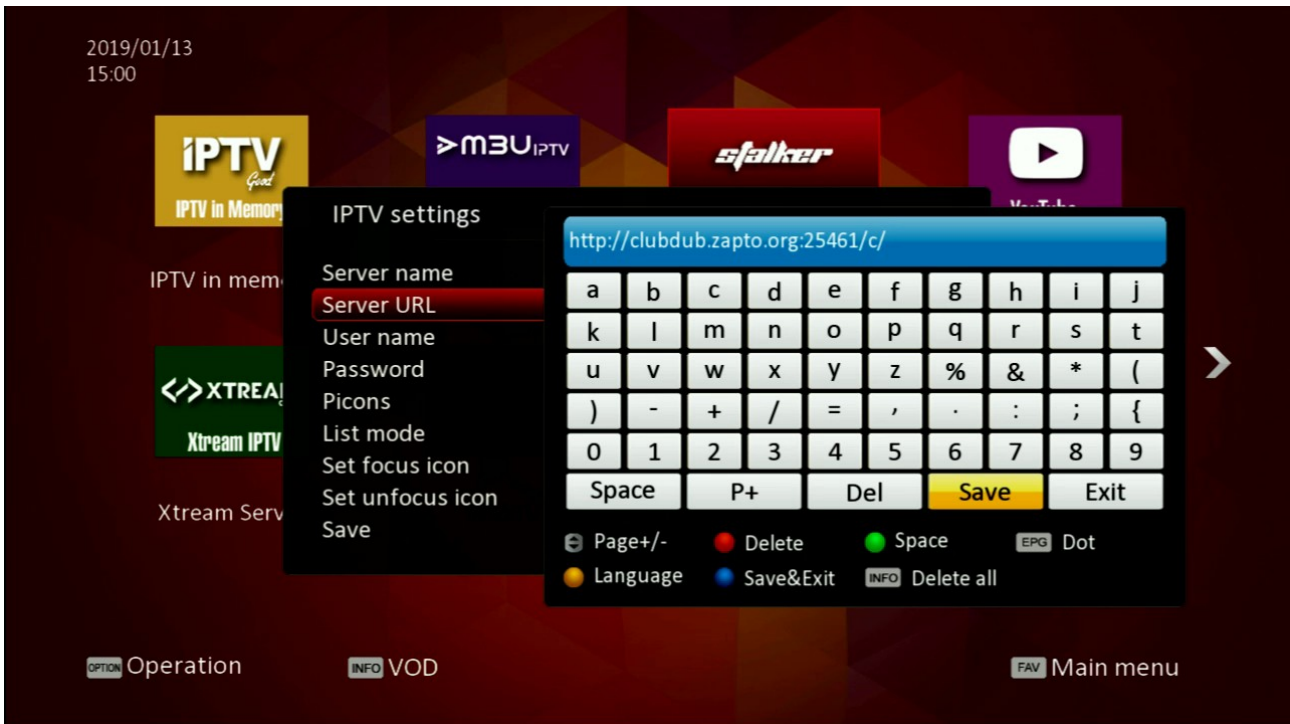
2019/01/13
15:00

IPTV
Good
IPTV in Memory

>M3U IPTV

stalker

YouTube

IPTV in memo

XTREAM

Xtream IPTV

Xtream Serv

IPTV settings

Server name
Server URL
User name
Password
Picons
List mode
Set focus icon
Set unfocus icon
Save

http://clubdub.zapto.org:25461/c/

| a | b | c | d | e | f | g | h | i | j |
|---|---|---|---|---|---|---|---|---|---|
| k | l | m | n | o | p | q | r | s | t |
| u | v | w | x | y | z | % | & | * | ( |
| ) | - | + | / | = | , | . | : | ; | { |
| 0 | 1 | 2 | 3 | 4 | 5 | 6 | 7 | 8 | 9 |

Space | P+ | Del | Save | Exit

Page+/- Delete Space EPG Dot
Language Save&Exit INFO Delete all

OPTION Operation
INFO VOD
FAV Main menu